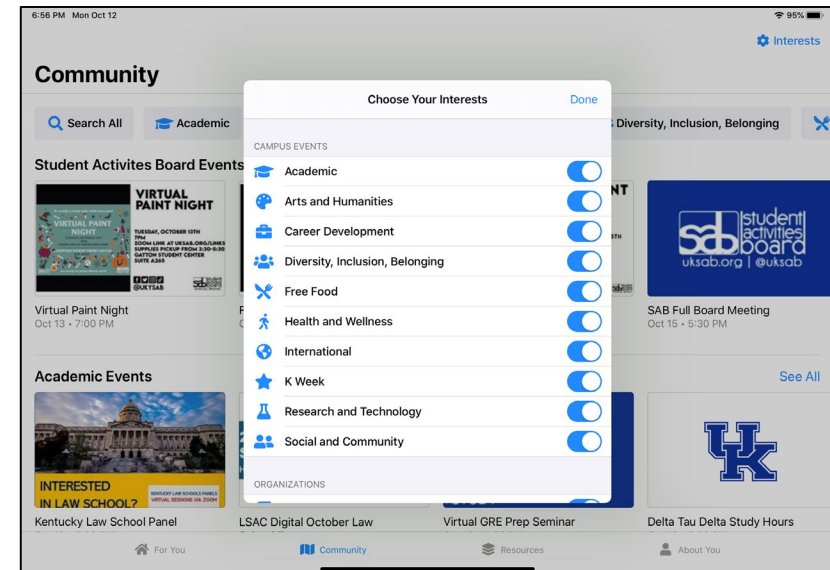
6:56 PM Mon Oct 12

95%

Interests

Community

Search All

Academic

Diversity, Inclusion, Belonging

Student Activites Board Events

VIRTUAL PAINT NIGHT

TUESDAY, OCTOBER 13TH 7PM ZOOM LINK AT UKSAB.ORG/LINKS SUPPLIES PICKUP FROM 3:30-5:30 GATTON STUDENT CENTER SUITE A365

@UKYSAB

Virtual Paint Night
Oct 13 • 7:00 PM

student activities board
uksab.org | @uksab

SAB Full Board Meeting
Oct 15 • 5:30 PM

Academic Events

See All

INTERESTED IN LAW SCHOOL?

KENTUCKY LAW SCHOOL PANELS VIRTUAL SESSIONS VIA ZOOM

Kentucky Law School Panel

LSAC Digital October Law

Virtual GRE Prep Seminar

Delta Tau Delta Study Hours

Choose Your Interests

Done

CAMPUS EVENTS

Academic

Arts and Humanities

Career Development

Diversity, Inclusion, Belonging

Free Food

Health and Wellness

International

K Week

Research and Technology

Social and Community

ORGANIZATIONS

For You

Community

Resources

About You